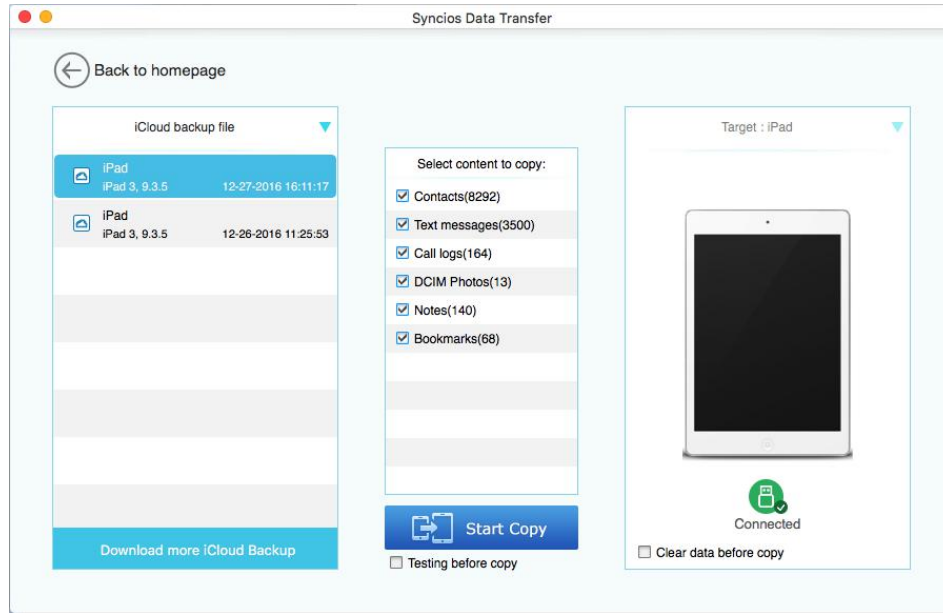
Syncios Data Transfer

Back to homepage

iCloud backup file

iPad
iPad 3, 9.3.5 12-27-2016 16:11:17

iPad
iPad 3, 9.3.5 12-26-2016 11:25:53

Download more iCloud Backup

Select content to copy:

Contacts(8292)
Text messages(3500)
Call logs(164)
DCIM Photos(13)
Notes(140)
Bookmarks(68)

Start Copy

Testing before copy

Target : iPad

Connected

Clear data before copy